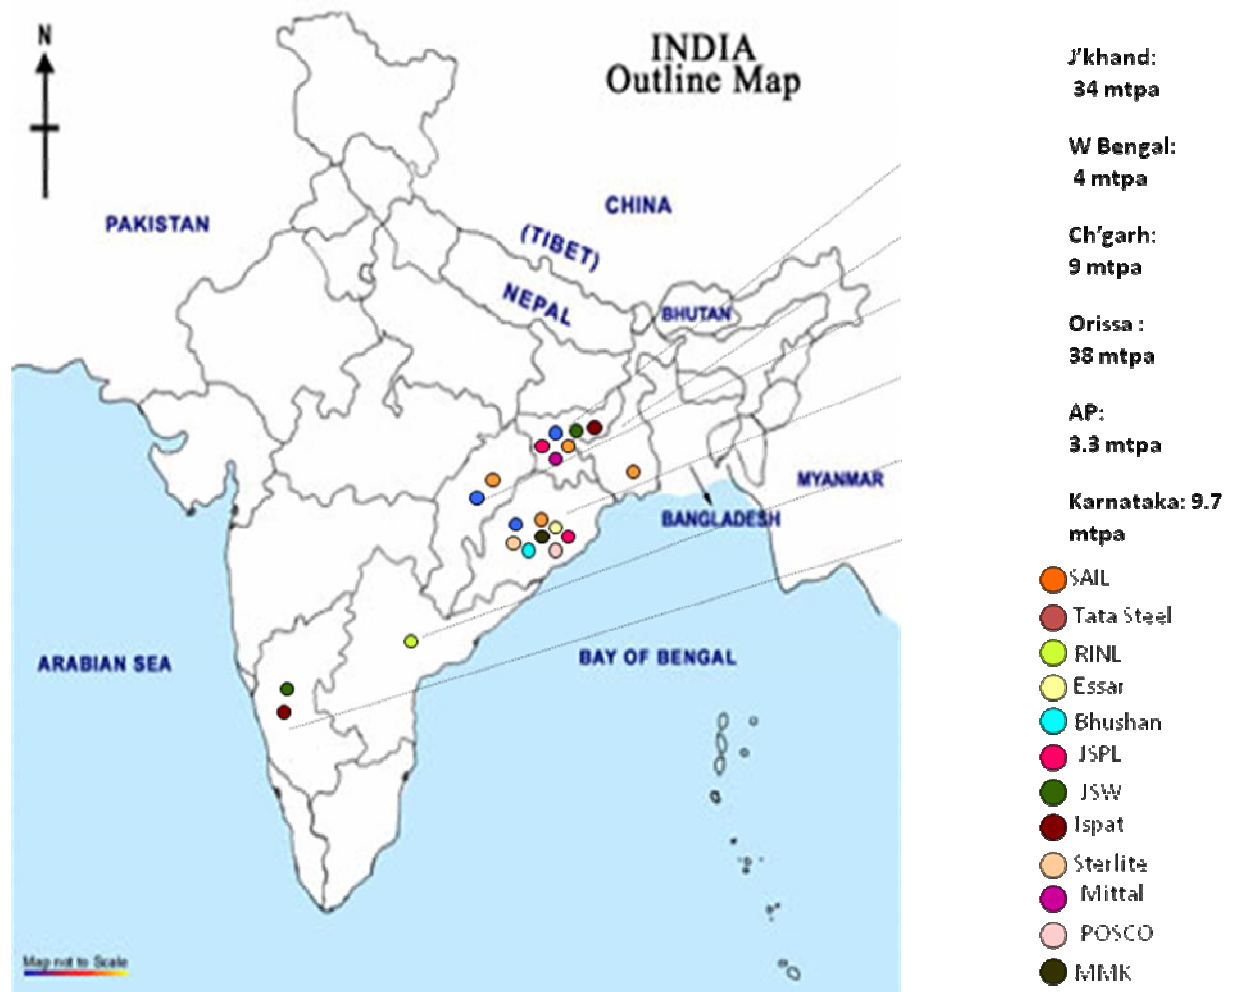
N

INDIA
Outline Map

PAKISTAN

CHINA

(TIBET)

NEPAL

BHUTAN

MYANMAR

BANGLADESH

ARABIAN SEA

BAY OF BENGAL

Map not to Scale

J'khand:
34 mtpa

W Bengal:
4 mtpa

Ch'garh:
9 mtpa

Orissa :
38 mtpa

AP:
3.3 mtpa

Karnataka: 9.7 mtpa

SAIL
Tata Steel
RINL
Essar
Bhushan
JSPL
JSW
Ispat
Sterlite
Mittal
POSCO
MMK